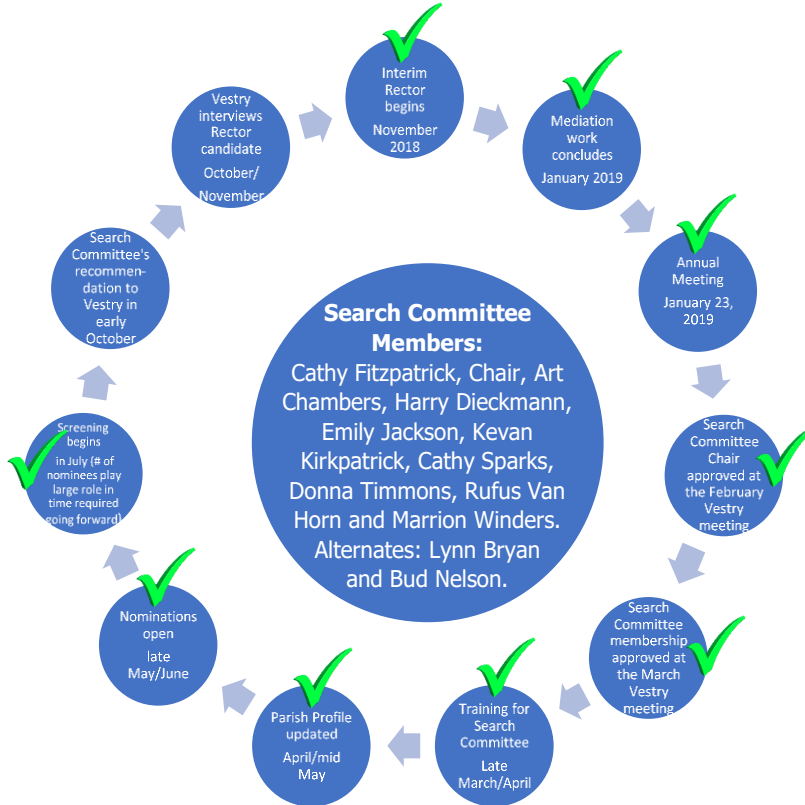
Interim Rector begins

November 2018

Mediation work concludes

January 2019

Annual Meeting

January 23, 2019

Search Committee Chair approved at the February Vestry meeting

Search Committee membership approved at the March Vestry meeting

Training for Search Committee

Late March/April

Parish Profile updated

April/mid May

Nominations open

late May/June

Screening begins

in July (# of nominees play large role in time required going forward)

Search Committee's recommendation to Vestry in early October

Vestry interviews Rector candidate

October/ November

**Search Committee Members:**

Cathy Fitzpatrick, Chair, Art Chambers, Harry Dieckmann, Emily Jackson, Kevan Kirkpatrick, Cathy Sparks, Donna Timmons, Rufus Van Horn and Marrion Winders. Alternates: Lynn Bryan and Bud Nelson.